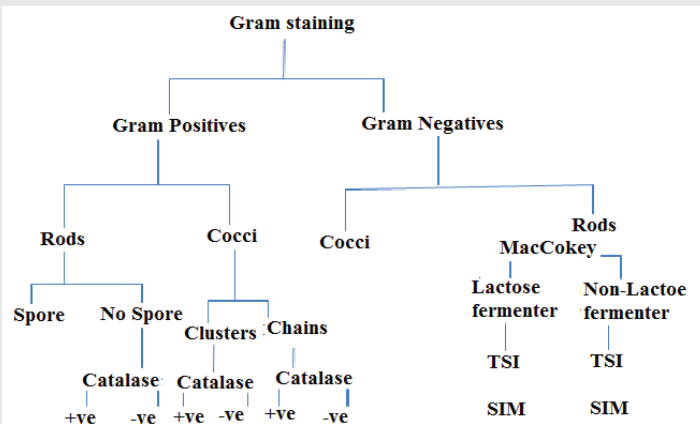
Gram staining

Gram Positives

Gram Negatives

Rods

Cocci

Cocci

Rods

MacCokey

Spore

No Spore

Clusters

Chains

Lactose fermenter

Non-Lactoe fermenter

TSI

TSI

Catalase

Catalase

Catalase

SIM

SIM

+ve

-ve

+ve

-ve

+ve

-ve